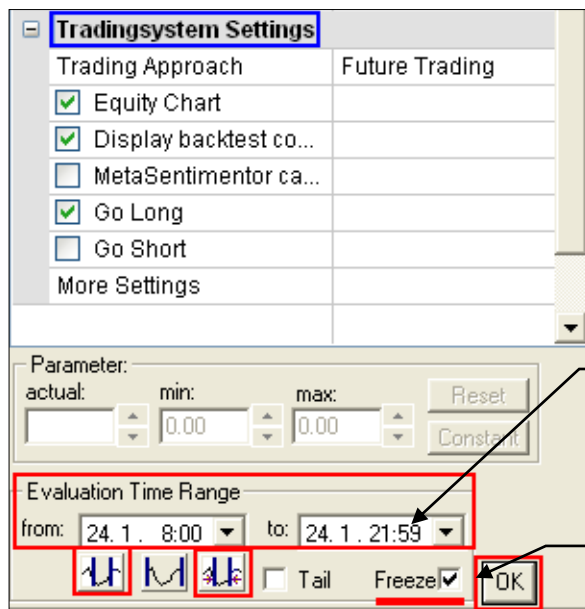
Tradingsystem Settings

| Trading Approach | Future Trading |
|---|---|
| Equity Chart | |
| Display backtest co... | |
| MetaSentimentor ca... | |
| Go Long | |
| Go Short | |
| More Settings | |

Parameter:
actual: min: max:
0.00 0.00
Reset
Constant

Evaluation Time Range
from: 24. 1 . 8:00 to: 24. 1 . 21:59

Tail Freeze OK